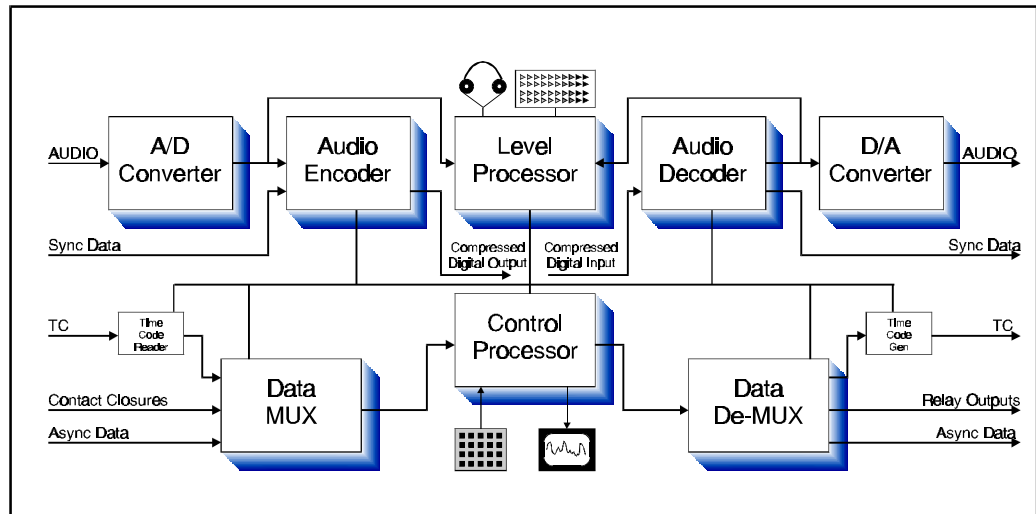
AUDIO
A/D Converter
Audio Encoder
Level Processor
Audio Decoder
D/A Converter
AUDIO
Sync Data
Compressed Digital Output
Compressed Digital Input
Sync Data
TC
Time Code Reader
Control Processor
Time Code Gen
TC
Data MUX
Data De-MUX
Contact Closures
Relay Outputs
Async Data
Async Data